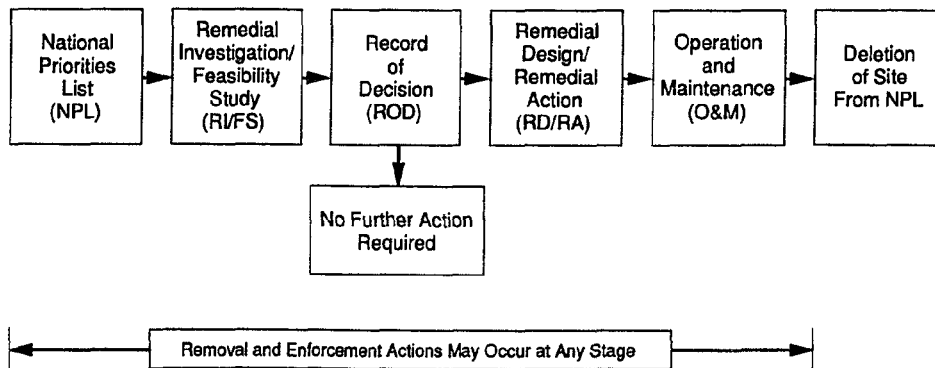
National Priorities List (NPL)

Remedial Investigation/ Feasibility Study (RI/FS)

Record of Decision (ROD)

Remedial Design/ Remedial Action (RD/RA)

Operation and Maintenance (O&M)

Deletion of Site From NPL

No Further Action Required

Removal and Enforcement Actions May Occur at Any Stage